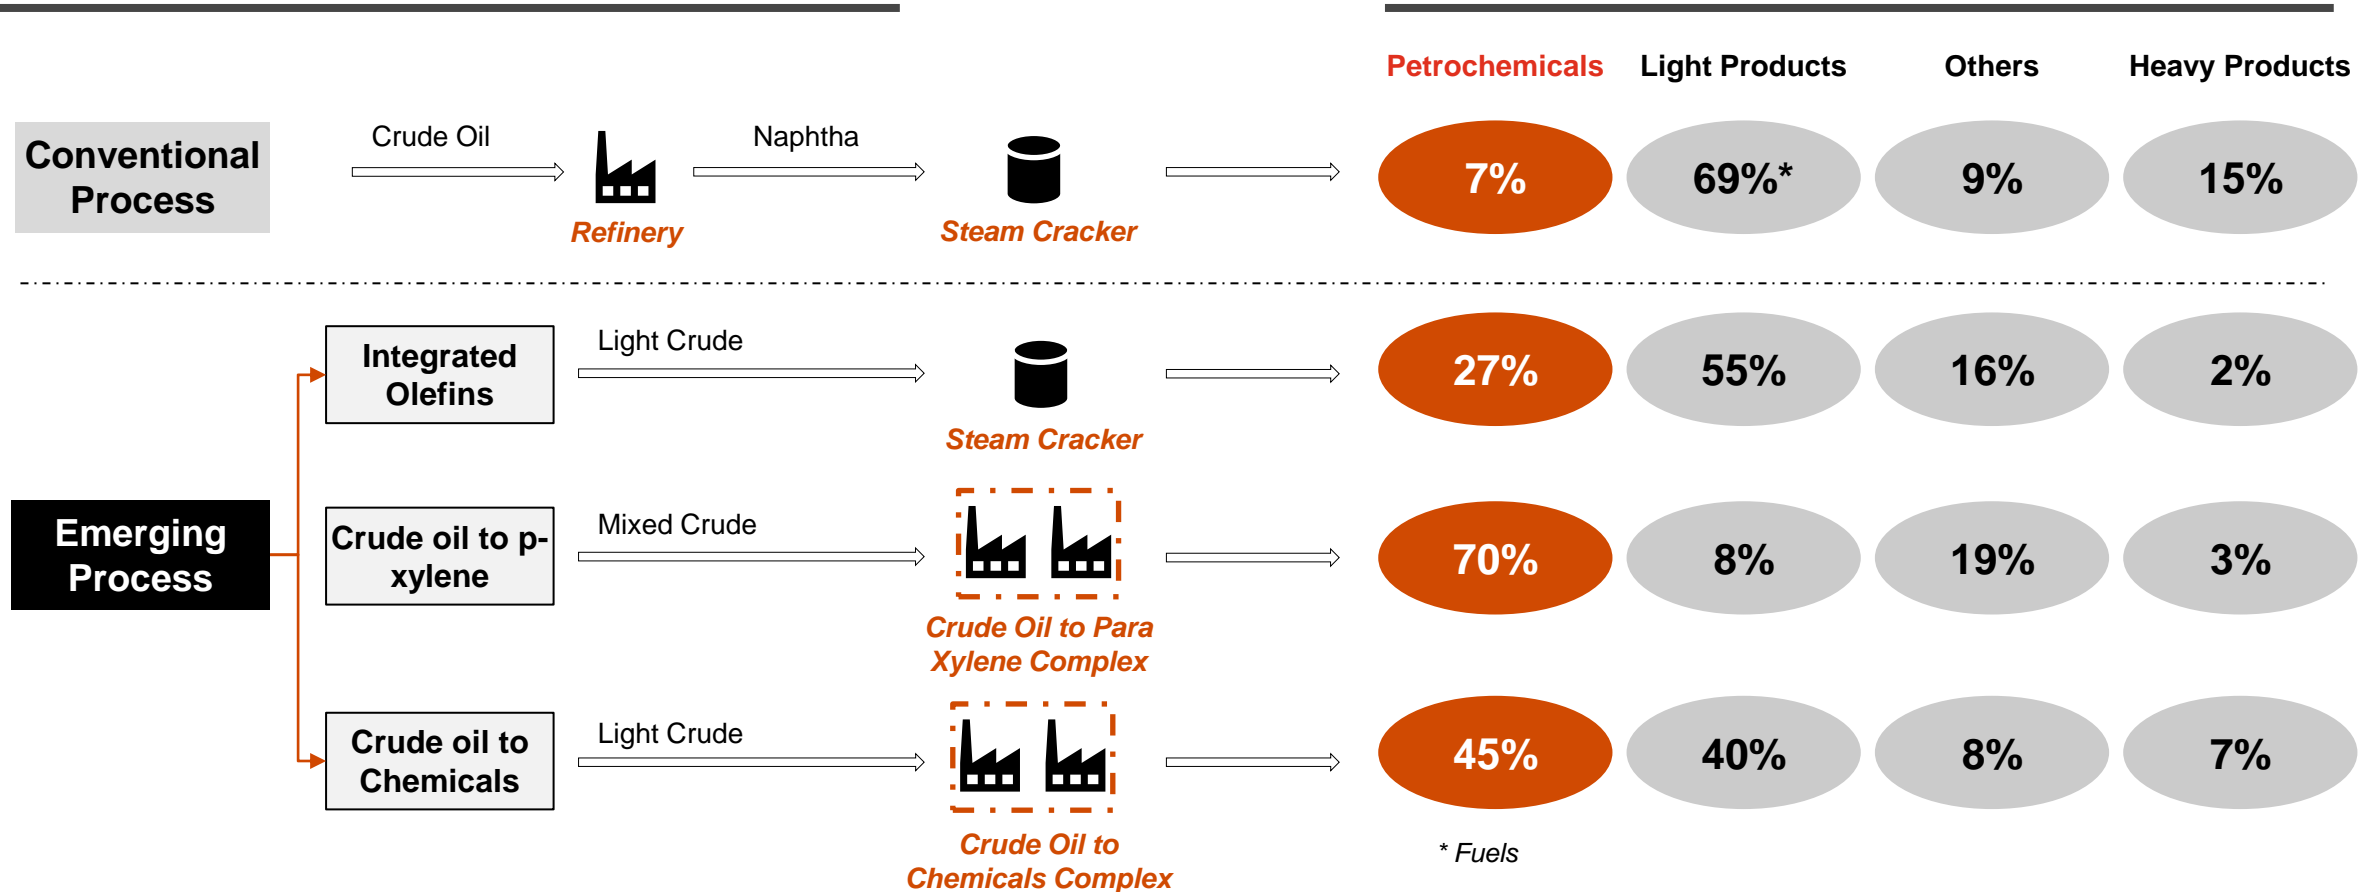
Petrochemicals Light Products Others Heavy Products

Conventional Process

Crude Oil

Refinery

Naphtha

Steam Cracker

7% 69%* 9% 15%

Emerging Process

Integrated Olefins

Light Crude

Steam Cracker

27% 55% 16% 2%

Crude oil to p-xylene

Mixed Crude

Crude Oil to Para Xylene Complex

70% 8% 19% 3%

Crude oil to Chemicals

Light Crude

Crude Oil to Chemicals Complex

45% 40% 8% 7%

* Fuels